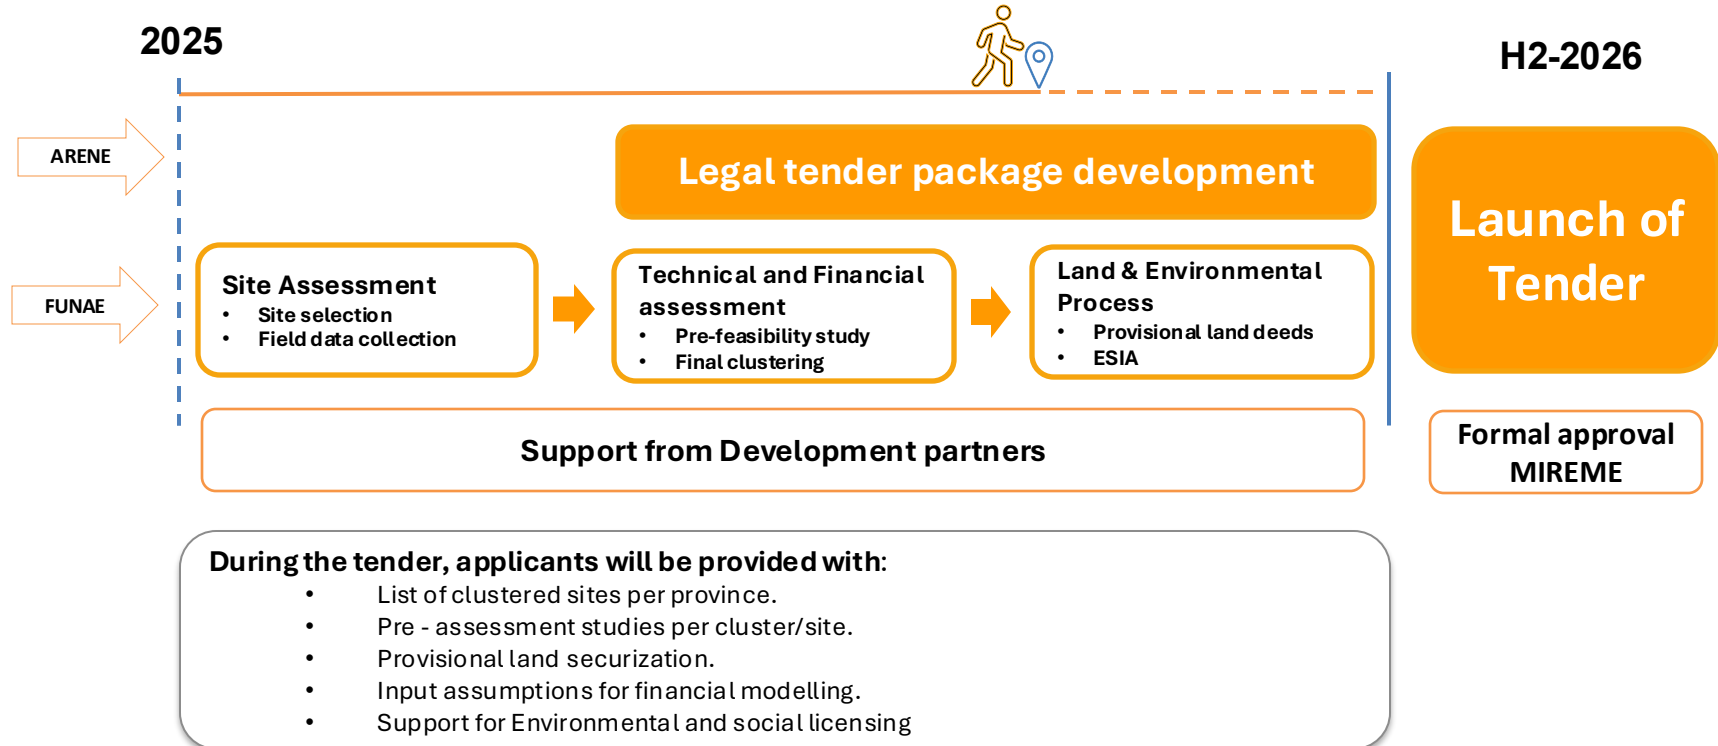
2025

H2-2026

ARENE

FUNAE

Legal tender package development

Launch of Tender

Site Assessment
- Site selection
- Field data collection

Technical and Financial assessment
- Pre-feasibility study
- Final clustering

Land & Environmental Process
- Provisional land deeds
- ESIA

Support from Development partners

Formal approval MIREME

During the tender, applicants will be provided with:
- List of clustered sites per province.
- Pre - assessment studies per cluster/site.
- Provisional land securization.
- Input assumptions for financial modelling.
- Support for Environmental and social licensing